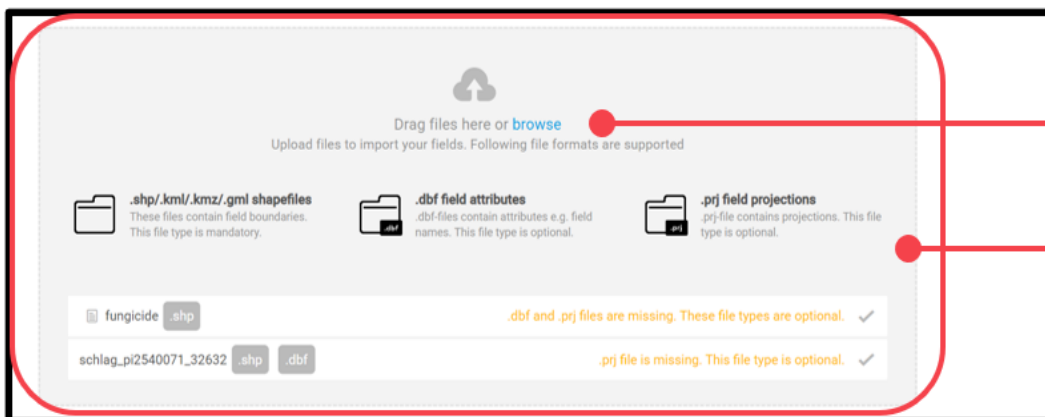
Drag files here or browse

Upload files to import your fields. Following file formats are supported

.shp/.kml/.kmz/.gml shapefiles
These files contain field boundaries. This file type is mandatory.

.dbf field attributes
.dbf-files contain attributes e.g. field names. This file type is optional.

.prj field projections
.prj-file contains projections. This file type is optional.

fungicide .shp .dbf and .prj files are missing. These file types are optional.

schlag_pi2540071_32632 .shp .dbf .prj file is missing. This file type is optional.